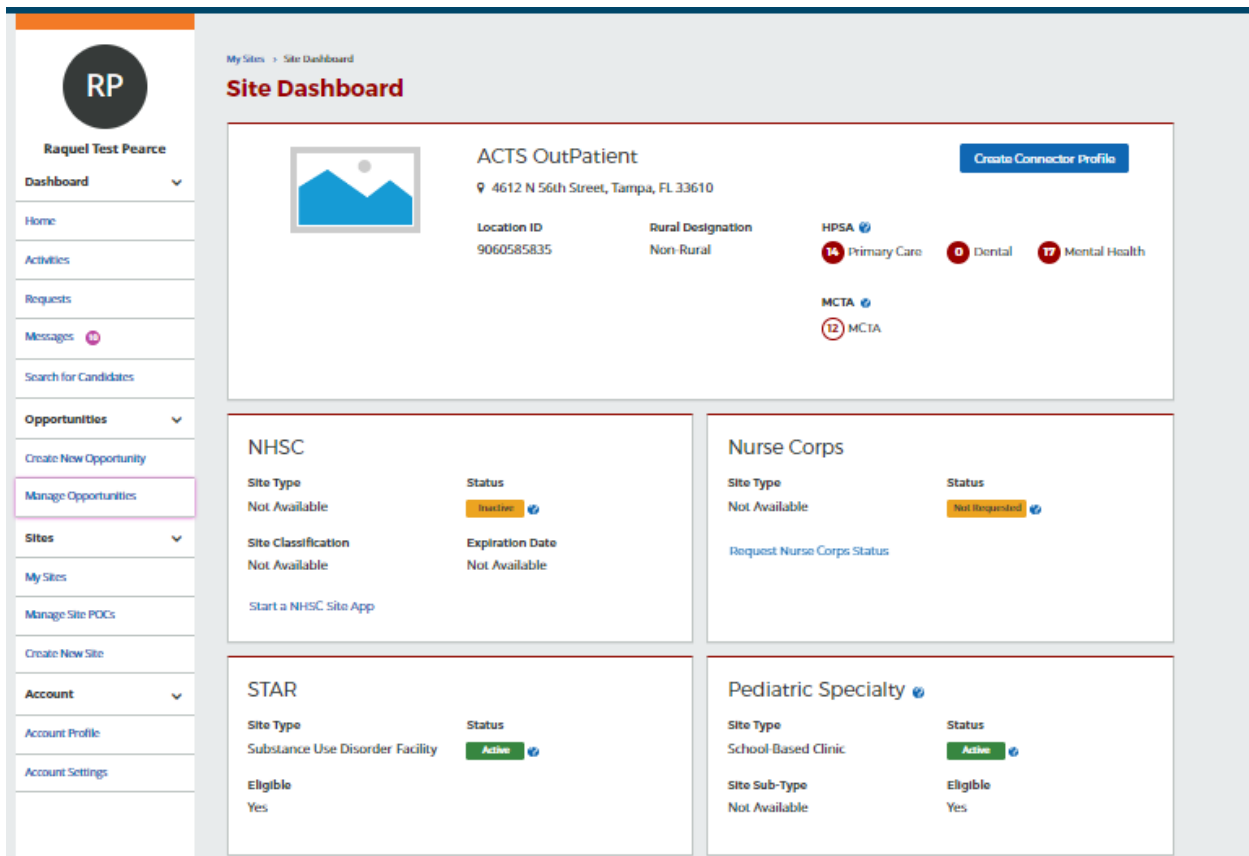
RP

Raquel Test Pearce

Dashboard

Home

Activities

Requests

Messages 10

Search for Candidates

Opportunities

Create New Opportunity

Manage Opportunities

Sites

My Sites

Manage Site POCs

Create New Site

Account

Account Profile

Account Settings

My Sites > Site Dashboard

Site Dashboard

ACTS OutPatient

4612 N 56th Street, Tampa, FL 33610

Create Connector Profile

| Location ID | Rural Designation | HPSA |
|---|---|---|
| 9060585835 | Non-Rural | 14 Primary Care 0 Dental 17 Mental Health |

MCTA

12 MCTA

NHSC

| Site Type | Status |
|---|---|
| Not Available | Inactive |
| Site Classification | Expiration Date |
| Not Available | Not Available |

Start a NHSC Site App

Nurse Corps

| Site Type | Status |
|---|---|
| Not Available | Not Requested |

Request Nurse Corps Status

STAR

| Site Type | Status |
|---|---|
| Substance Use Disorder Facility | Active |
| Eligible | |
| Yes | |

Pediatric Specialty

| Site Type | Status |
|---|---|
| School-Based Clinic | Active |
| Site Sub-Type | Eligible |
| Not Available | Yes |